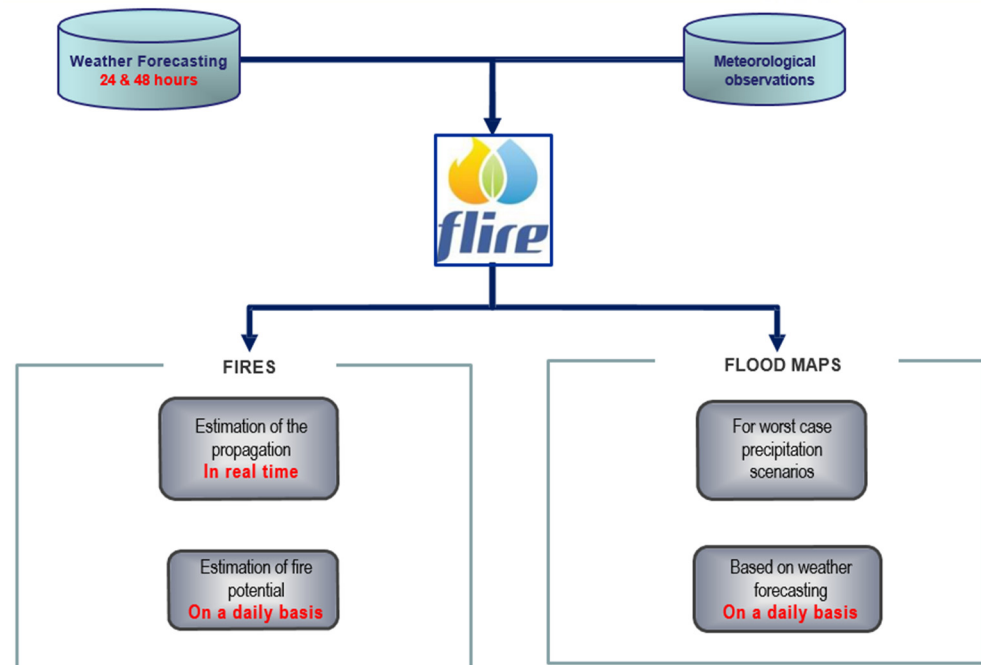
Weather Forecasting
24 & 48 hours

Meteorological observations

flire

FIRES

Estimation of the propagation
In real time

Estimation of fire potential
On a daily basis

FLOOD MAPS

For worst case precipitation scenarios

Based on weather forecasting
On a daily basis